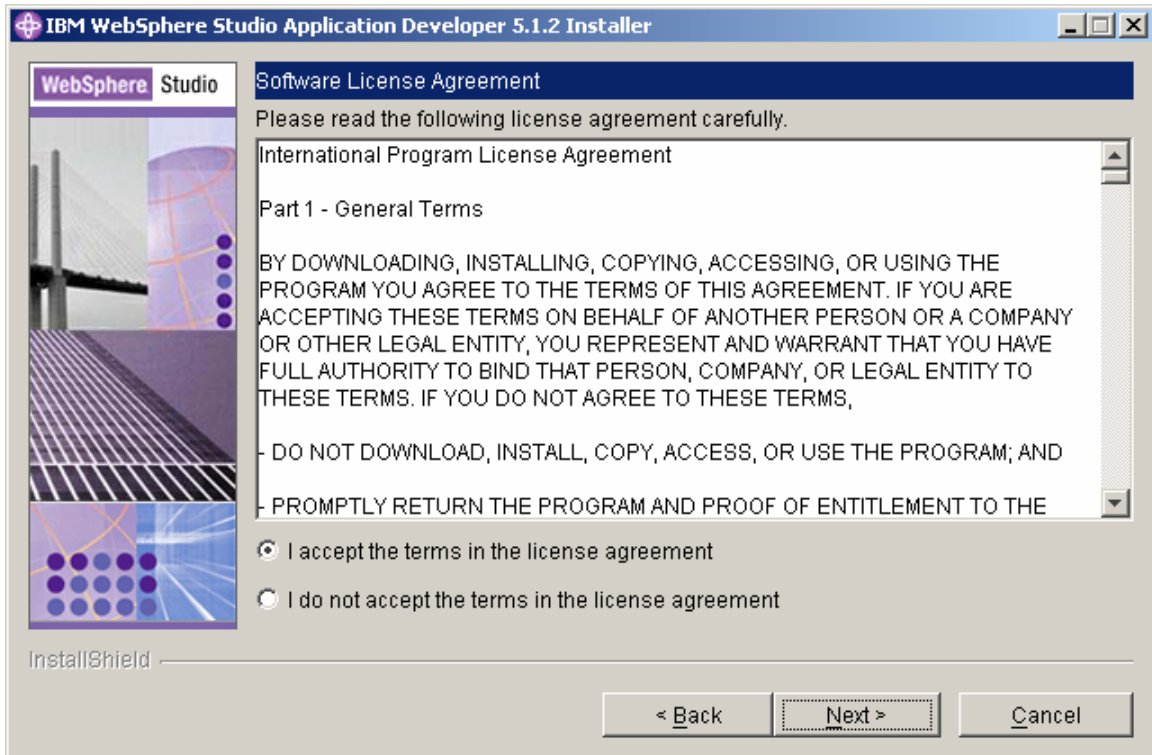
IBM WebSphere Studio Application Developer 5.1.2 Installer

WebSphere Studio

Software License Agreement

Please read the following license agreement carefully.

International Program License Agreement

Part 1 - General Terms

BY DOWNLOADING, INSTALLING, COPYING, ACCESSING, OR USING THE PROGRAM YOU AGREE TO THE TERMS OF THIS AGREEMENT. IF YOU ARE ACCEPTING THESE TERMS ON BEHALF OF ANOTHER PERSON OR A COMPANY OR OTHER LEGAL ENTITY, YOU REPRESENT AND WARRANT THAT YOU HAVE FULL AUTHORITY TO BIND THAT PERSON, COMPANY, OR LEGAL ENTITY TO THESE TERMS. IF YOU DO NOT AGREE TO THESE TERMS,

- DO NOT DOWNLOAD, INSTALL, COPY, ACCESS, OR USE THE PROGRAM; AND

- PROMPTLY RETURN THE PROGRAM AND PROOF OF ENTITLEMENT TO THE

I accept the terms in the license agreement

I do not accept the terms in the license agreement

InstallShield

< Back

Next >

Cancel